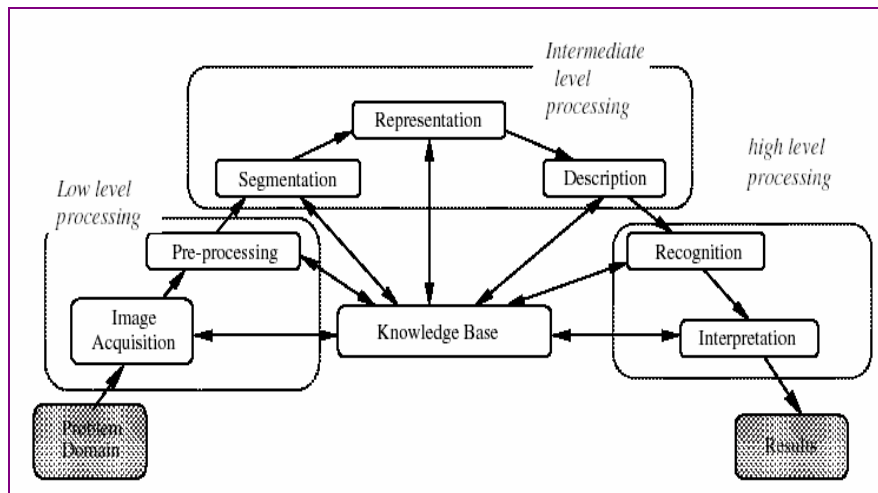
Intermediate level processing

Representation

Segmentation

Description

high level processing

Low level processing

Pre-processing

Recognition

Image Acquisition

Knowledge Base

Interpretation

Problem Domain

Results